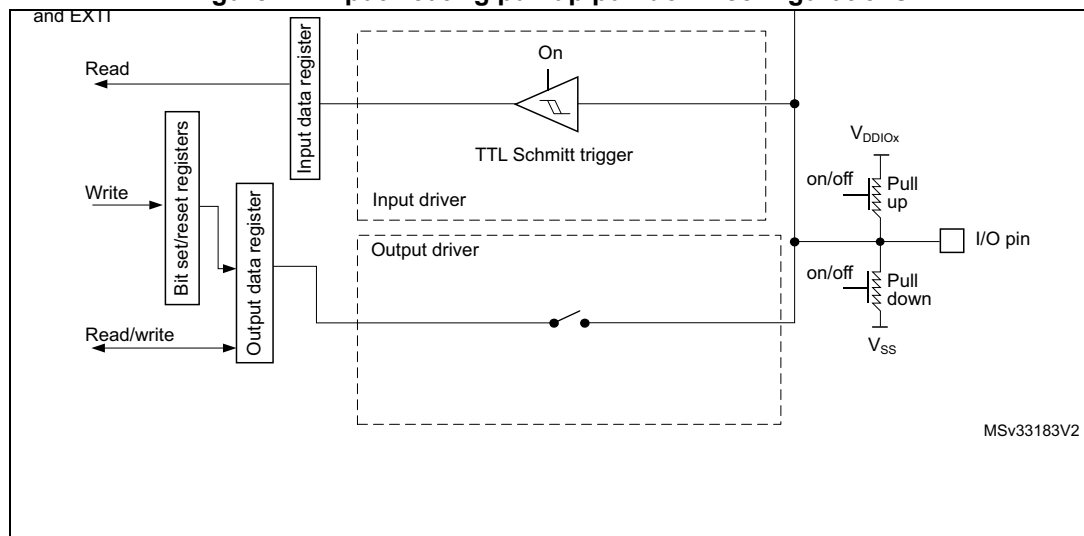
and EXTI

Read

Input data register

On

TTL Schmitt trigger

Input driver

Bit set/reset registers

Write

Output data register

Output driver

Read/write

$V_{DDIOx}$

on/off

Pull up

I/O pin

on/off

Pull down

$V_{SS}$

MSv33183V2